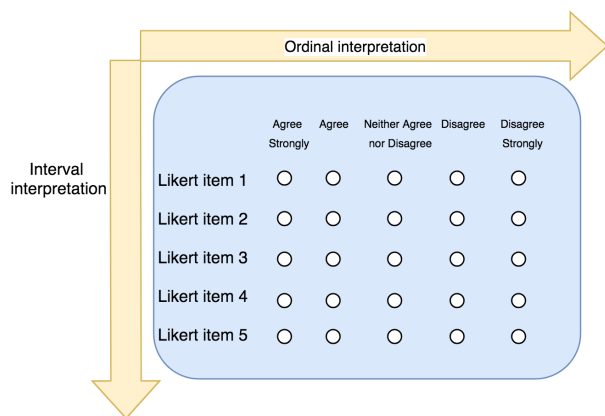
Ordinal interpretation

Interval interpretation

| | Agree Strongly | Agree | Neither Agree nor Disagree | Disagree | Disagree Strongly |
|---|---|---|---|---|---|
| Likert item 1 | ○ | ○ | ○ | ○ | ○ |
| Likert item 2 | ○ | ○ | ○ | ○ | ○ |
| Likert item 3 | ○ | ○ | ○ | ○ | ○ |
| Likert item 4 | ○ | ○ | ○ | ○ | ○ |
| Likert item 5 | ○ | ○ | ○ | ○ | ○ |